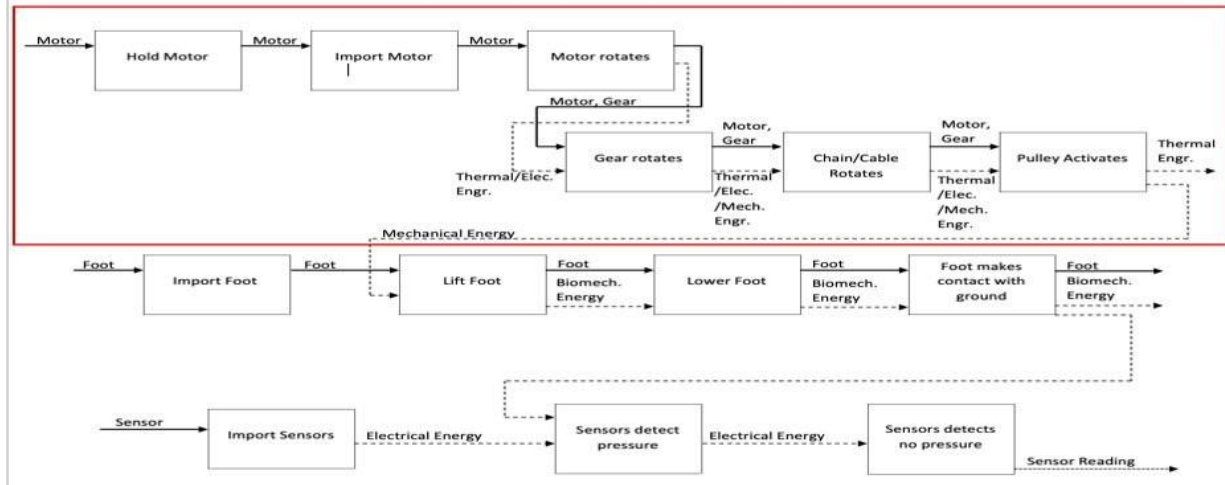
Motor
Hold Motor
Motor
Import Motor
Motor
Motor rotates
Motor, Gear
Thermal/Elec. Engr.
Gear rotates
Motor, Gear
Thermal /Elec. /Mech. Engr.
Chain/Cable Rotates
Motor, Gear
Thermal /Elec. /Mech. Engr.
Pulley Activates
Thermal Engr.
Mechanical Energy
Foot
Import Foot
Foot
Lift Foot
Foot
Biomech. Energy
Lower Foot
Foot
Biomech. Energy
Foot makes contact with ground
Foot
Biomech. Energy
Sensor
Import Sensors
Electrical Energy
Sensors detect pressure
Electrical Energy
Sensors detects no pressure
Sensor Reading